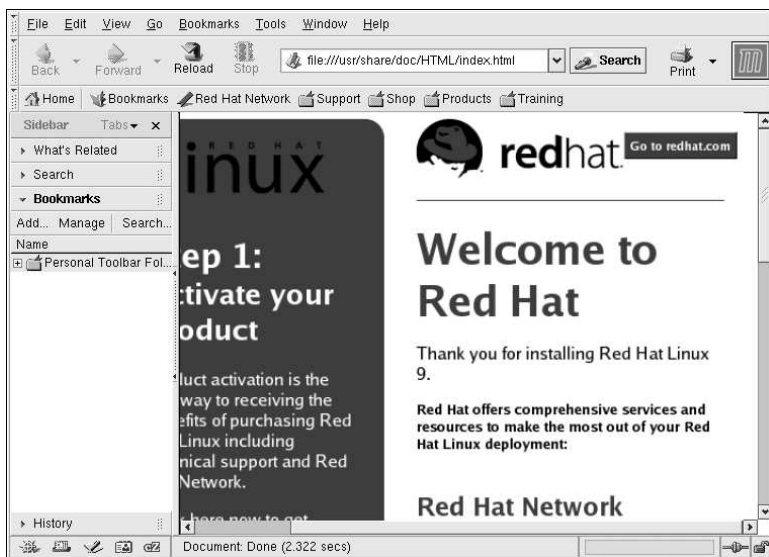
File Edit View Go Bookmarks Tools Window Help

Back Forward Reload Stop file:///usr/share/doc/HTML/index.html Search Print

Home Bookmarks Red Hat Network Support Shop Products Training

Sidebar Tabs ×

What's Related

Search

Bookmarks

Add... Manage Search...

Name

Personal Toolbar Fol...

History

RED HAT
inux

ep 1:
ctivate your
oduct

duct activation is the
way to receiving the
efits of purchasing Red
Linux including
nical support and Red
Network.

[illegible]

redhat. Go to redhat.com

Welcome to Red Hat

Thank you for installing Red Hat Linux 9.

Red Hat offers comprehensive services and resources to make the most out of your Red Hat Linux deployment:

Red Hat Network

Document: Done (2.322 secs)